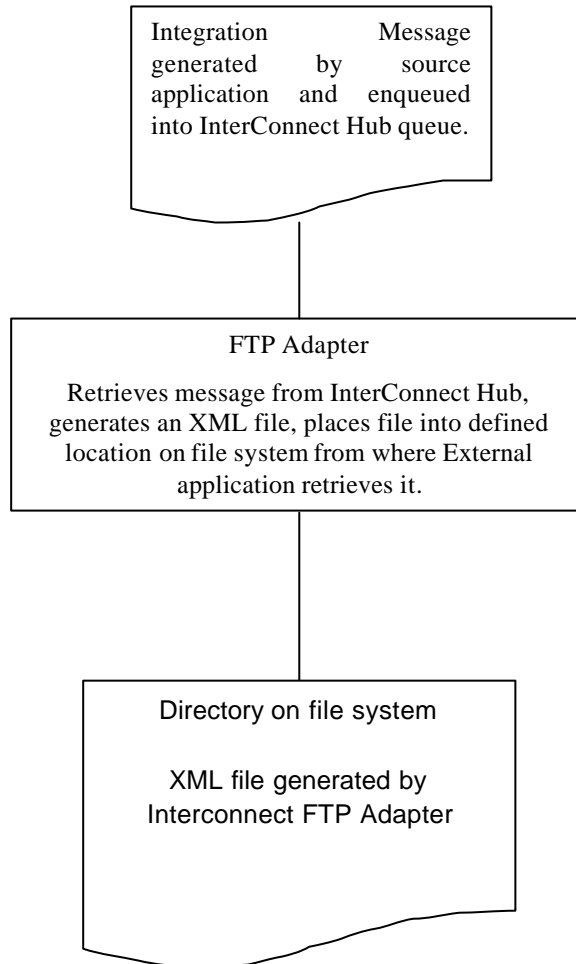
Integration Message generated by source application and enqueued into InterConnect Hub queue.

FTP Adapter

Retrieves message from InterConnect Hub, generates an XML file, places file into defined location on file system from where External application retrieves it.

Directory on file system

XML file generated by Interconnect FTP Adapter